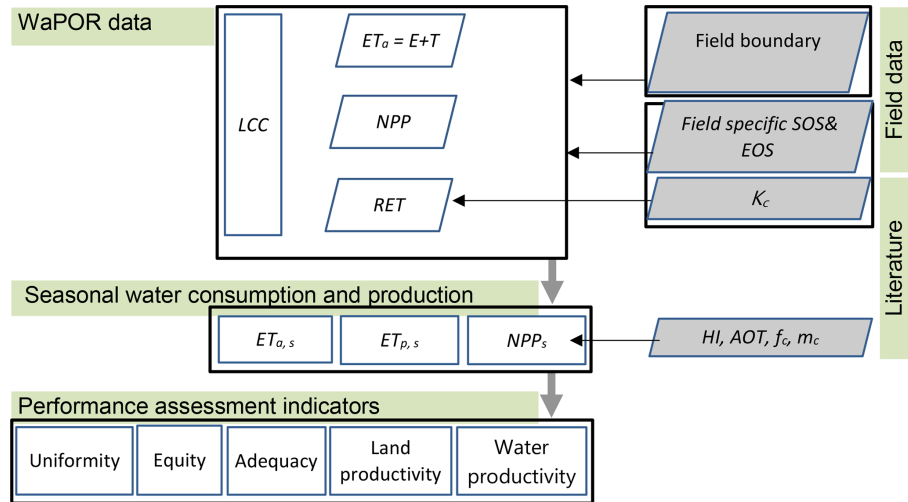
WaPOR data

LCC

$ET_a = E+T$

NPP

RET

Field boundary

Field specific SOS& EOS

$K_c$

Field data

Literature

Seasonal water consumption and production

$ET_{a,s}$

$ET_{p,s}$

$NPP_s$

HI, AOT, $f_c$, $m_c$

Performance assessment indicators

| Uniformity | Equity | Adequacy | Land productivity | Water productivity |
|---|---|---|---|---|